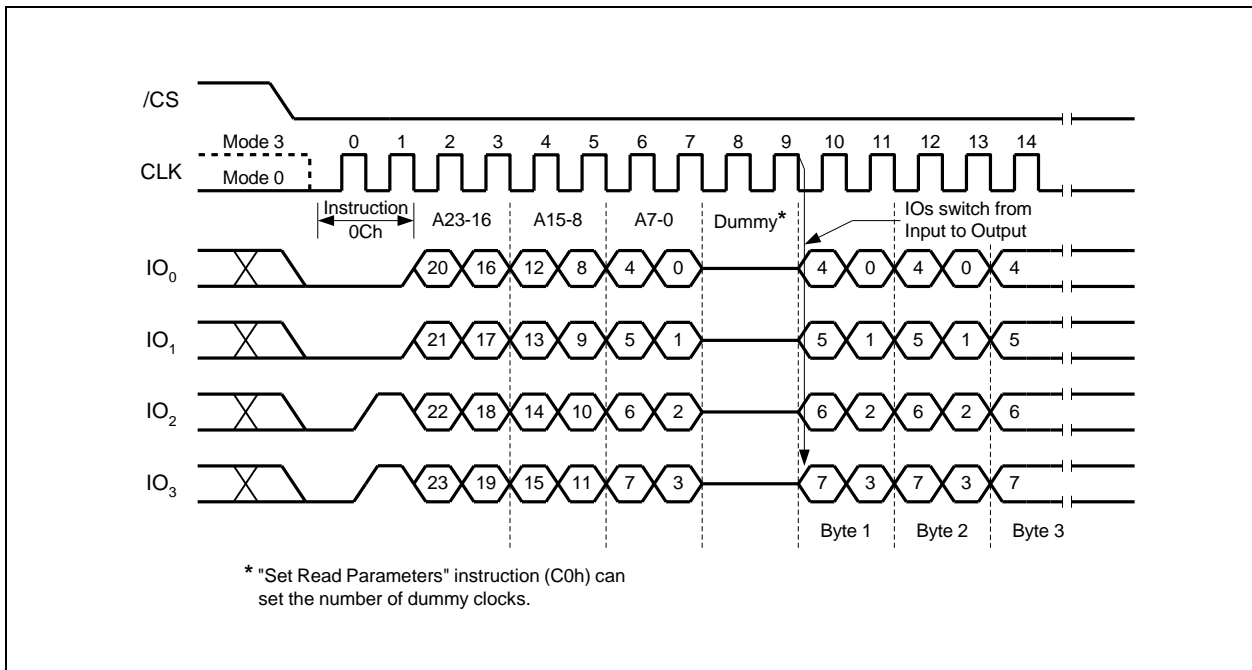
/CS

Mode 3

CLK

Mode 0

0 1 2 3 4 5 6 7 8 9 10 11 12 13 14

Instruction
0Ch

A23-16

A15-8

A7-0

Dummy*

IOs switch from
Input to Output

$IO_0$

20 16 12 8 4 0

4 0 4 0 4

$IO_1$

21 17 13 9 5 1

5 1 5 1 5

$IO_2$

22 18 14 10 6 2

6 2 6 2 6

$IO_3$

23 19 15 11 7 3

7 3 7 3 7

Byte 1

Byte 2

Byte 3

* "Set Read Parameters" instruction (C0h) can set the number of dummy clocks.